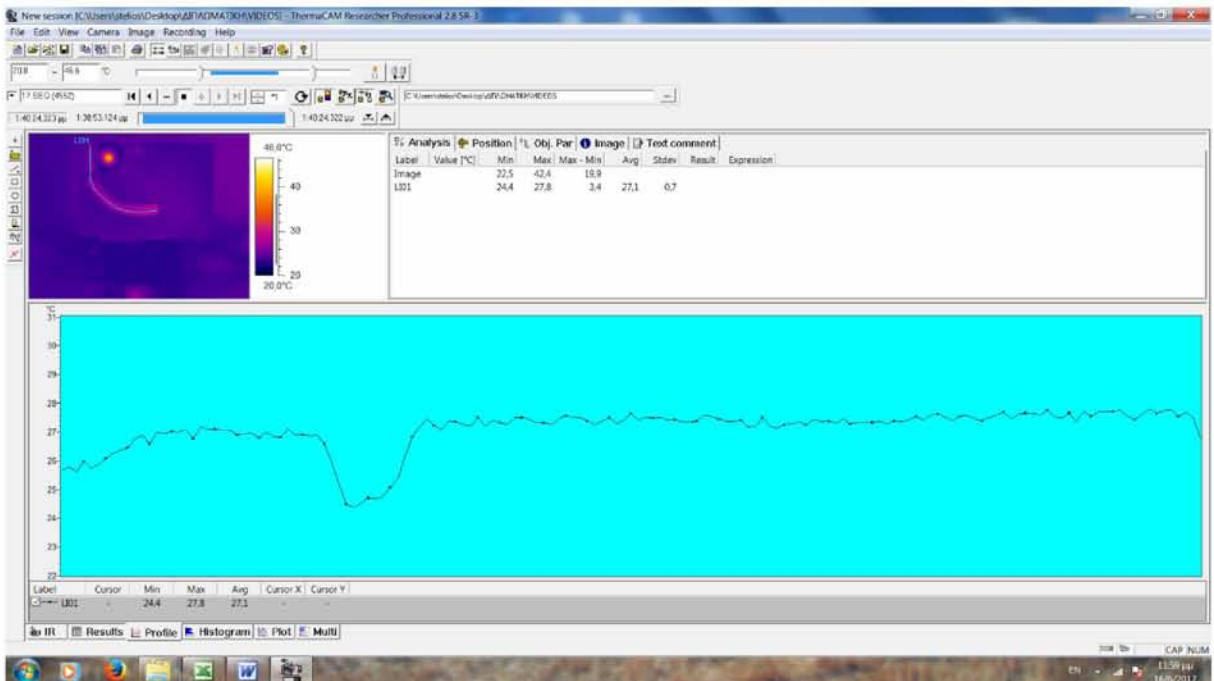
New session [C:\Users\stelios\Desktop\ΔΙΠΛΩΜΑΤΙΚΗ\VIDEOS] - ThermaCAM Researcher Professional 2.8 SR-3

File Edit View Camera Image Recording Help

20.0 - 46.6 °C

17 SEQ (4562)

C:\Users\stelios\Desktop\ΔΙΠΛΩΜΑΤΙΚΗ\VIDEOS

1:40:24,323 μμ 1:38:53,124 μμ 1:40:24,322 μμ

LI01

46,0°C
40
30
20
20,0°C

Analysis | Position | Obj. Par | Image | Text comment

| Label | Value [°C] | Min | Max | Max - Min | Avg | Stdev | Result | Expression |
|---|---|---|---|---|---|---|---|---|
| Image | | 22,5 | 42,4 | 19,9 | | | | |
| LI01 | | 24,4 | 27,8 | 3,4 | 27,1 | 0,7 | | |

°C
31
30
29
28
27
26
25
24
23
22

| Label | Cursor | Min | Max | Avg | Cursor X | Cursor Y |
|---|---|---|---|---|---|---|
| LI01 | - | 24,4 | 27,8 | 27,1 | - | - |

IR | Results | Profile | Histogram | Plot | Multi

CAP NUM

EN 11:59 μμ 16/6/2017